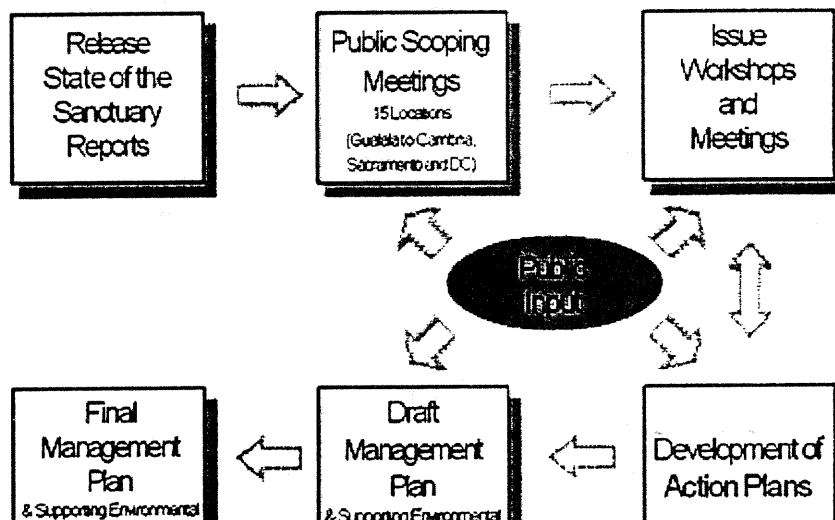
Release State of the Sanctuary Reports

Public Scoping Meetings
15 Locations
(Gualala to Cambria, Sacramento and DC)

Issue Workshops and Meetings

Public Input

Final Management Plan
& Supporting Environmental

Draft Management Plan
& Supporting Environmental

Development of Action Plans